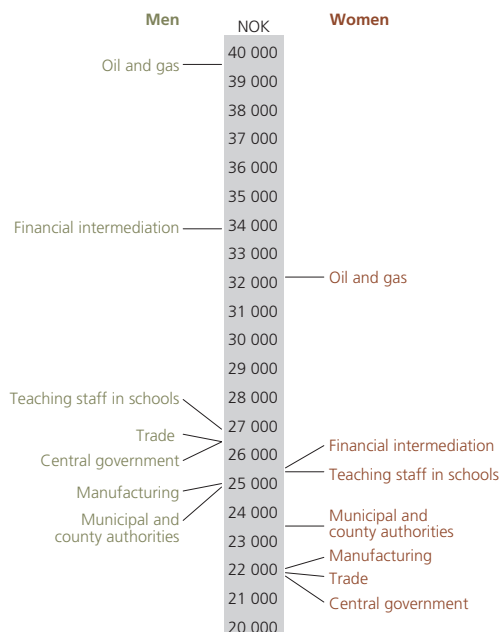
Men

NOK

Women

40 000
39 000
38 000
37 000
36 000
35 000
34 000
33 000
32 000
31 000
30 000
29 000
28 000
27 000
26 000
25 000
24 000
23 000
22 000
21 000
20 000

Oil and gas
Financial intermediation
Teaching staff in schools
Trade
Central government
Manufacturing
Municipal and county authorities

Oil and gas
Financial intermediation
Teaching staff in schools
Municipal and county authorities
Manufacturing
Trade
Central government